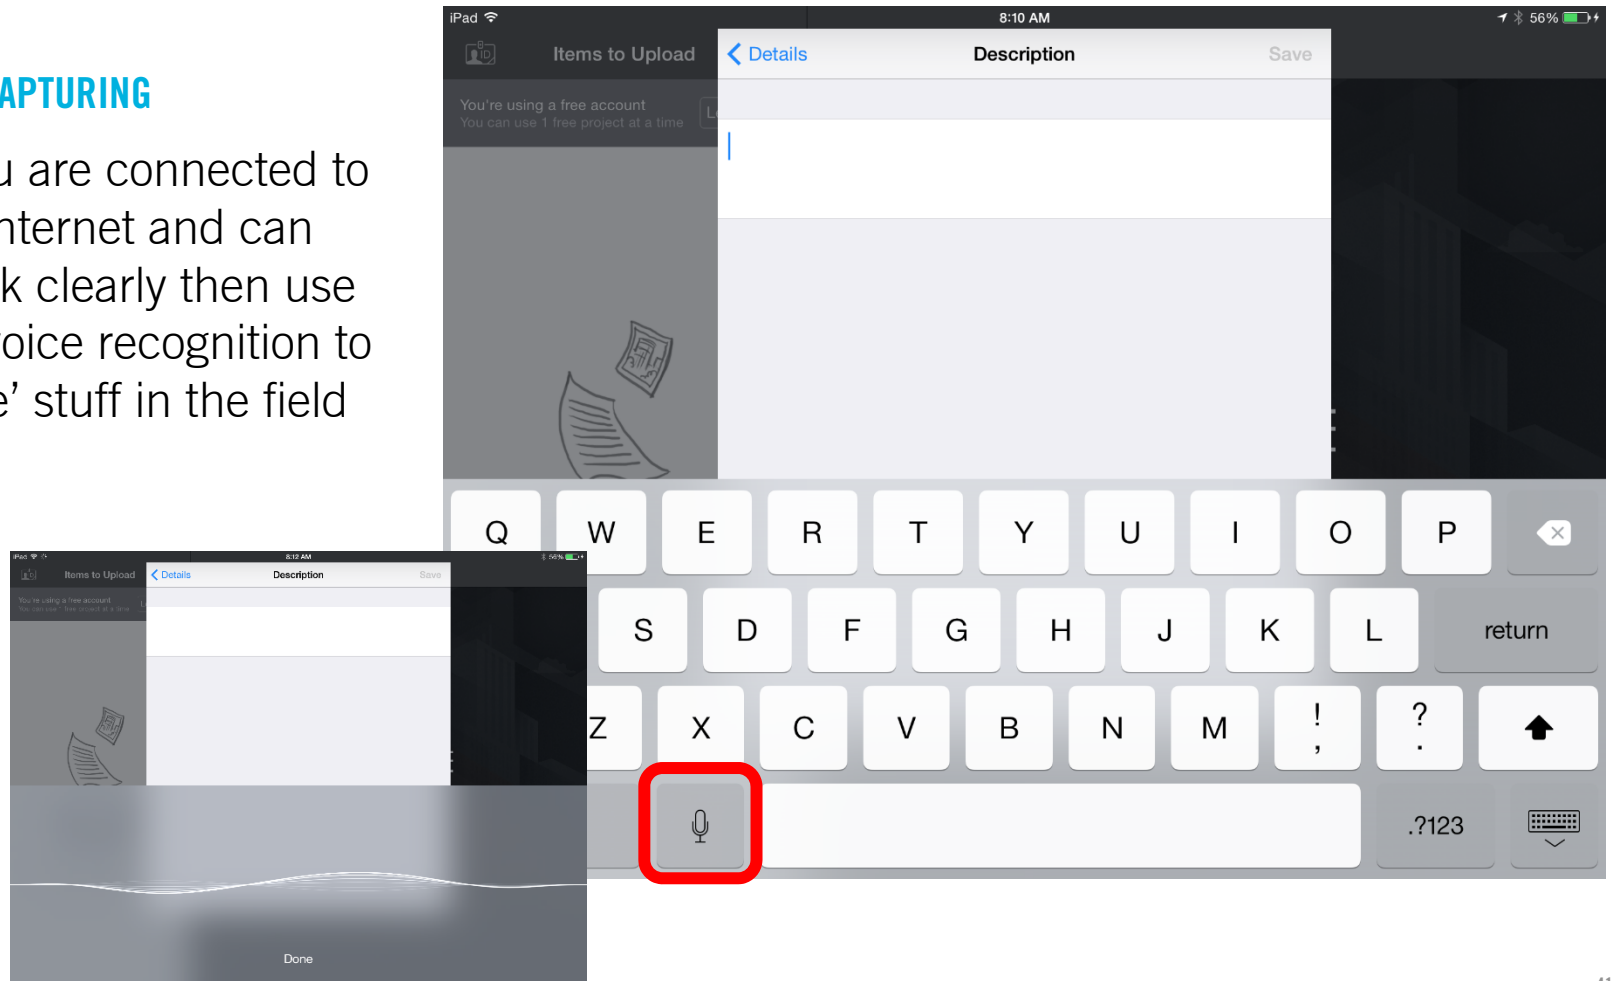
APTURING

u are connected to nternet and can k clearly then use oice recognition to e' stuff in the field

iPad 8:10 AM 56%

Items to Upload

Details

Description

Save

You're using a free account
You can use 1 free project at a time

Q W E R T Y U I O P
S D F G H J K L return
Z X C V B N M ! , ? .
.?123

iPad 8:12 AM 56%

Items to Upload

Details

Description

Save

You're using a free account
You can use 1 free project at a time

Done